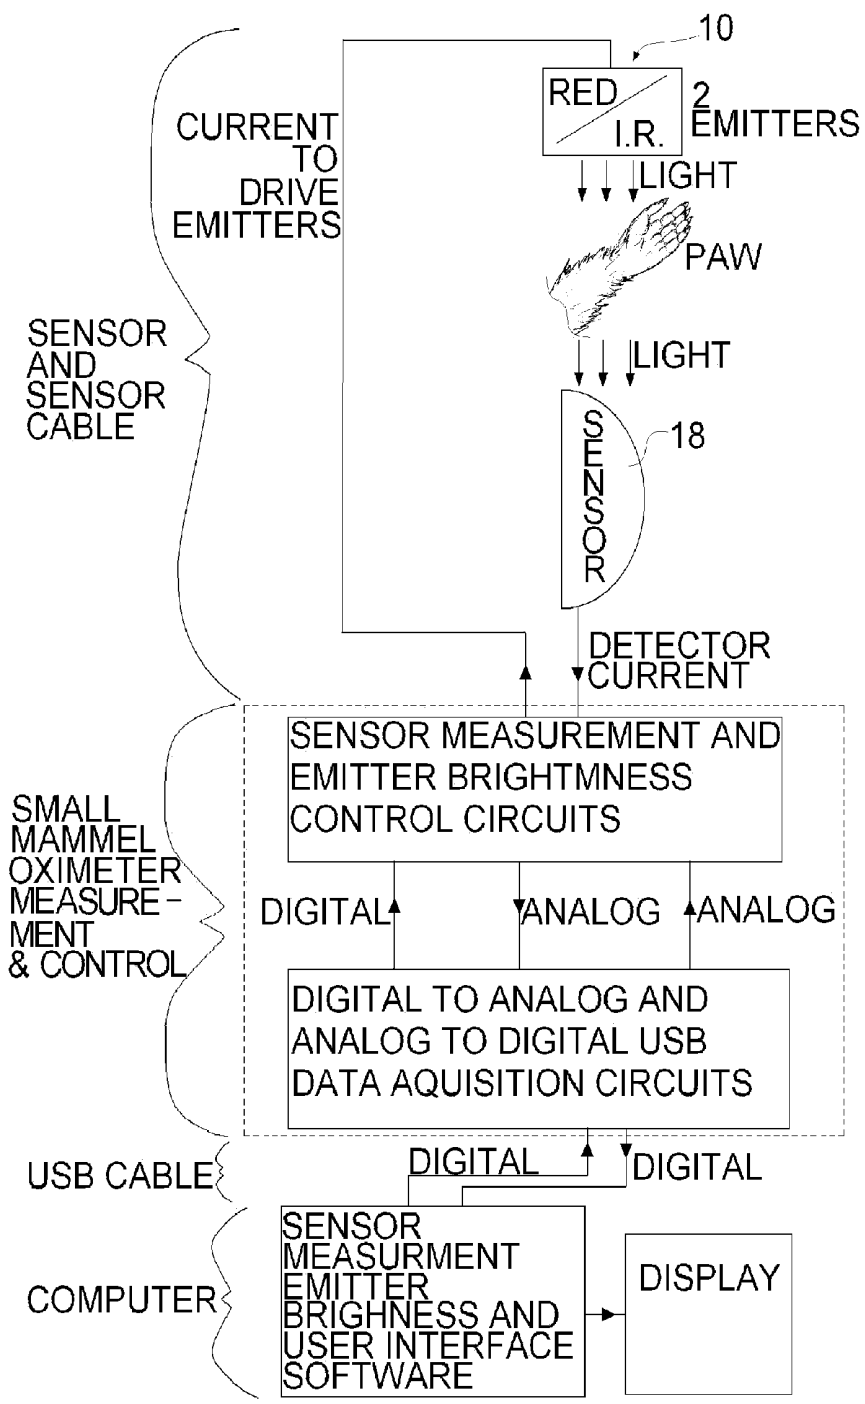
10

RED

I.R.

2 EMITTERS

CURRENT TO DRIVE EMITTERS

LIGHT

PAW

SENSOR AND SENSOR CABLE

LIGHT

SENSOR

18

DETECTOR CURRENT

SENSOR MEASUREMENT AND EMITTER BRIGHTMNESS CONTROL CIRCUITS

SMALL MAMMEL OXIMETER MEASUREMENT & CONTROL

DIGITAL

ANALOG

ANALOG

DIGITAL TO ANALOG AND ANALOG TO DIGITAL USB DATA AQUISITION CIRCUITS

USB CABLE

DIGITAL

DIGITAL

COMPUTER

SENSOR MEASURMENT EMITTER BRIGHNESS AND USER INTERFACE SOFTWARE

DISPLAY